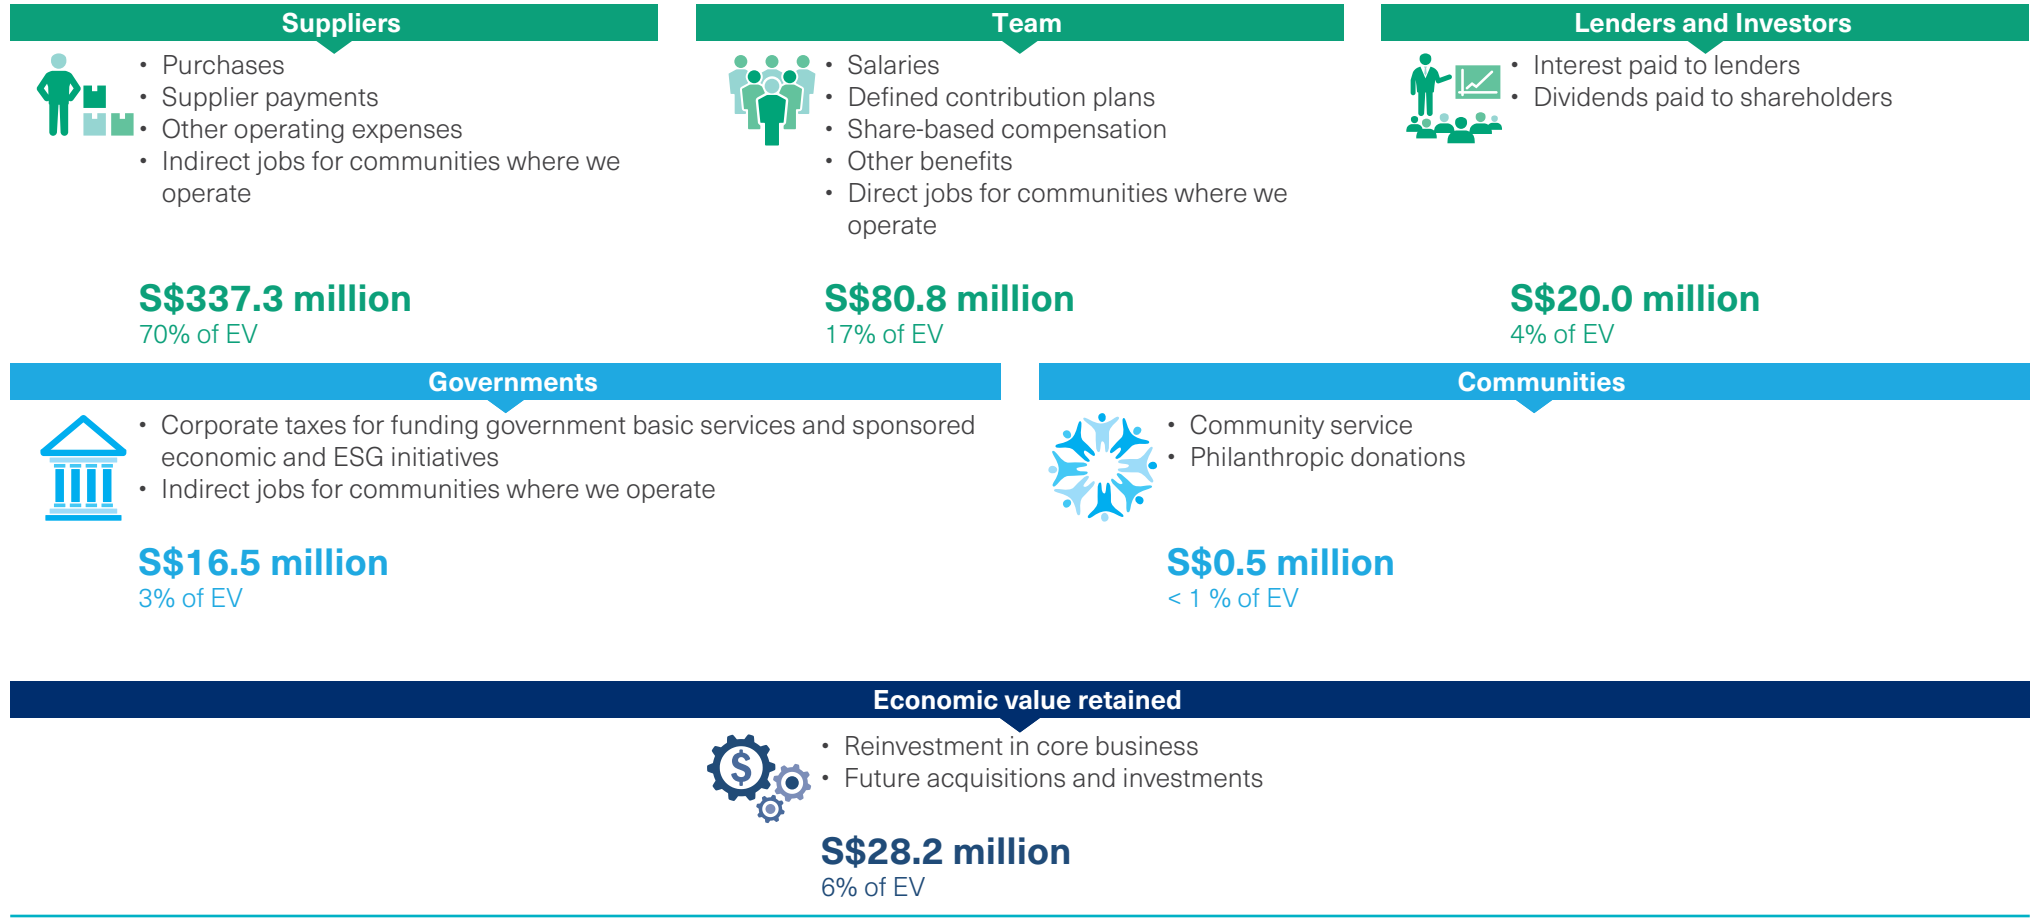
Suppliers

• Purchases
• Supplier payments
• Other operating expenses
• Indirect jobs for communities where we operate

S$337.3 million
70% of EV

Team

• Salaries
• Defined contribution plans
• Share-based compensation
• Other benefits
• Direct jobs for communities where we operate

S$80.8 million
17% of EV

Lenders and Investors

• Interest paid to lenders
• Dividends paid to shareholders

S$20.0 million
4% of EV

Governments

• Corporate taxes for funding government basic services and sponsored economic and ESG initiatives
• Indirect jobs for communities where we operate

S$16.5 million
3% of EV

Communities

• Community service
• Philanthropic donations

S$0.5 million
< 1 % of EV

Economic value retained

• Reinvestment in core business
• Future acquisitions and investments

S$28.2 million
6% of EV